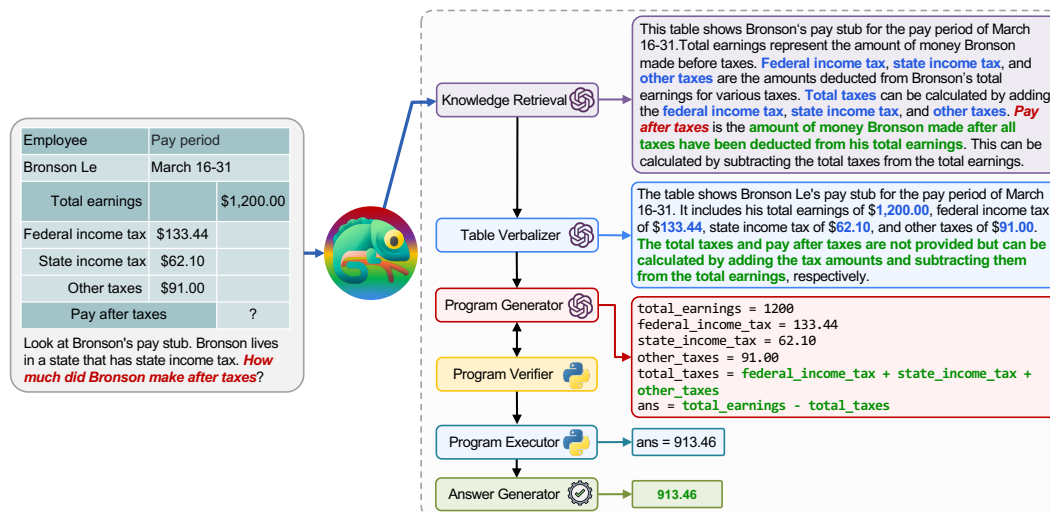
| Employee | Pay period | |
|---|---|---|
| Bronson Le | March 16-31 | |
| Total earnings | | \$1,200.00 |
| Federal income tax | \$133.44 | |
| State income tax | \$62.10 | |
| Other taxes | \$91.00 | |
| Pay after taxes | | ? |

Look at Bronson's pay stub. Bronson lives in a state that has state income tax. How much did Bronson make after taxes?

Knowledge Retrieval

This table shows Bronson's pay stub for the pay period of March 16-31.Total earnings represent the amount of money Bronson made before taxes. Federal income tax, state income tax, and other taxes are the amounts deducted from Bronson's total earnings for various taxes. Total taxes can be calculated by adding the federal income tax, state income tax, and other taxes. Pay after taxes is the amount of money Bronson made after all taxes have been deducted from his total earnings. This can be calculated by subtracting the total taxes from the total earnings.

Table Verbalizer

The table shows Bronson Le's pay stub for the pay period of March 16-31. It includes his total earnings of \$1,200.00, federal income tax of \$133.44, state income tax of \$62.10, and other taxes of \$91.00. The total taxes and pay after taxes are not provided but can be calculated by adding the tax amounts and subtracting them from the total earnings, respectively.

Program Generator

total_earnings = 1200
federal_income_tax = 133.44
state_income_tax = 62.10
other_taxes = 91.00
total_taxes = federal_income_tax + state_income_tax + other_taxes
ans = total_earnings - total_taxes

Program Verifier

Program Executor

ans = 913.46

Answer Generator

913.46